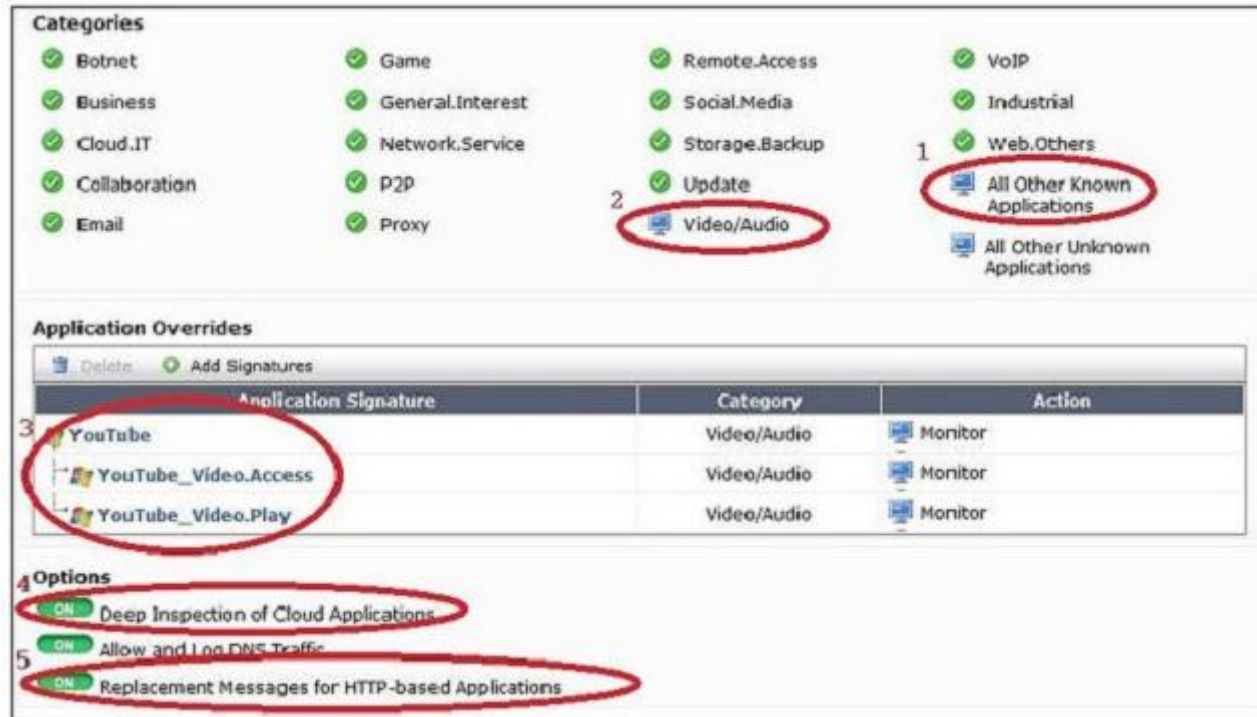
Categories

Botnet
Business
Cloud.IT
Collaboration
Email

Game
General.Interest
Network.Service
P2P
Proxy

Remote.Access
Social.Media
Storage.Backup
Update
2 Video/Audio

VoIP
Industrial
Web.Others
1 All Other Known Applications
All Other Unknown Applications

Application Overrides

Delete Add Signatures

| Application Signature | Category | Action |
|---|---|---|
| 3 YouTube | Video/Audio | Monitor |
| YouTube_Video.Access | Video/Audio | Monitor |
| YouTube_Video.Play | Video/Audio | Monitor |

4 Options
ON Deep Inspection of Cloud Applications
ON Allow and Log DNS Traffic
5 ON Replacement Messages for HTTP-based Applications